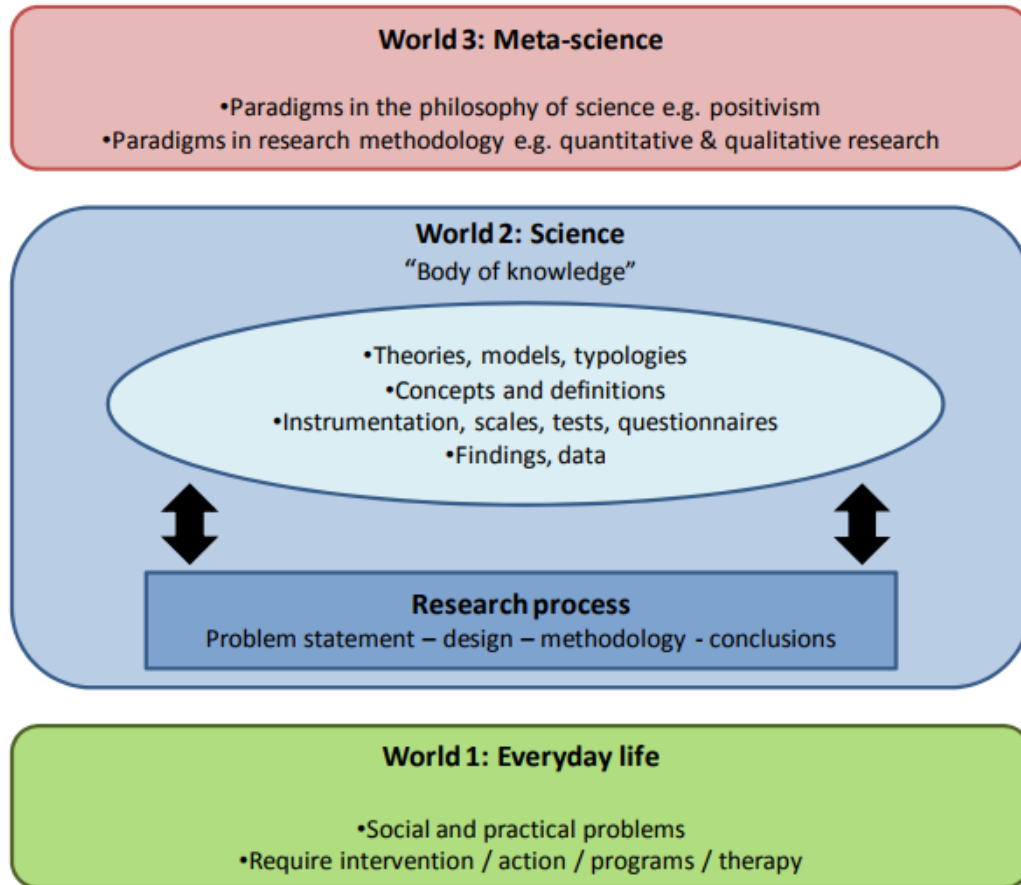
World 3: Meta-science

•Paradigms in the philosophy of science e.g. positivism
•Paradigms in research methodology e.g. quantitative & qualitative research

World 2: Science
"Body of knowledge"

•Theories, models, typologies
•Concepts and definitions
•Instrumentation, scales, tests, questionnaires
•Findings, data

Research process
Problem statement – design – methodology - conclusions

World 1: Everyday life

•Social and practical problems
•Require intervention / action / programs / therapy